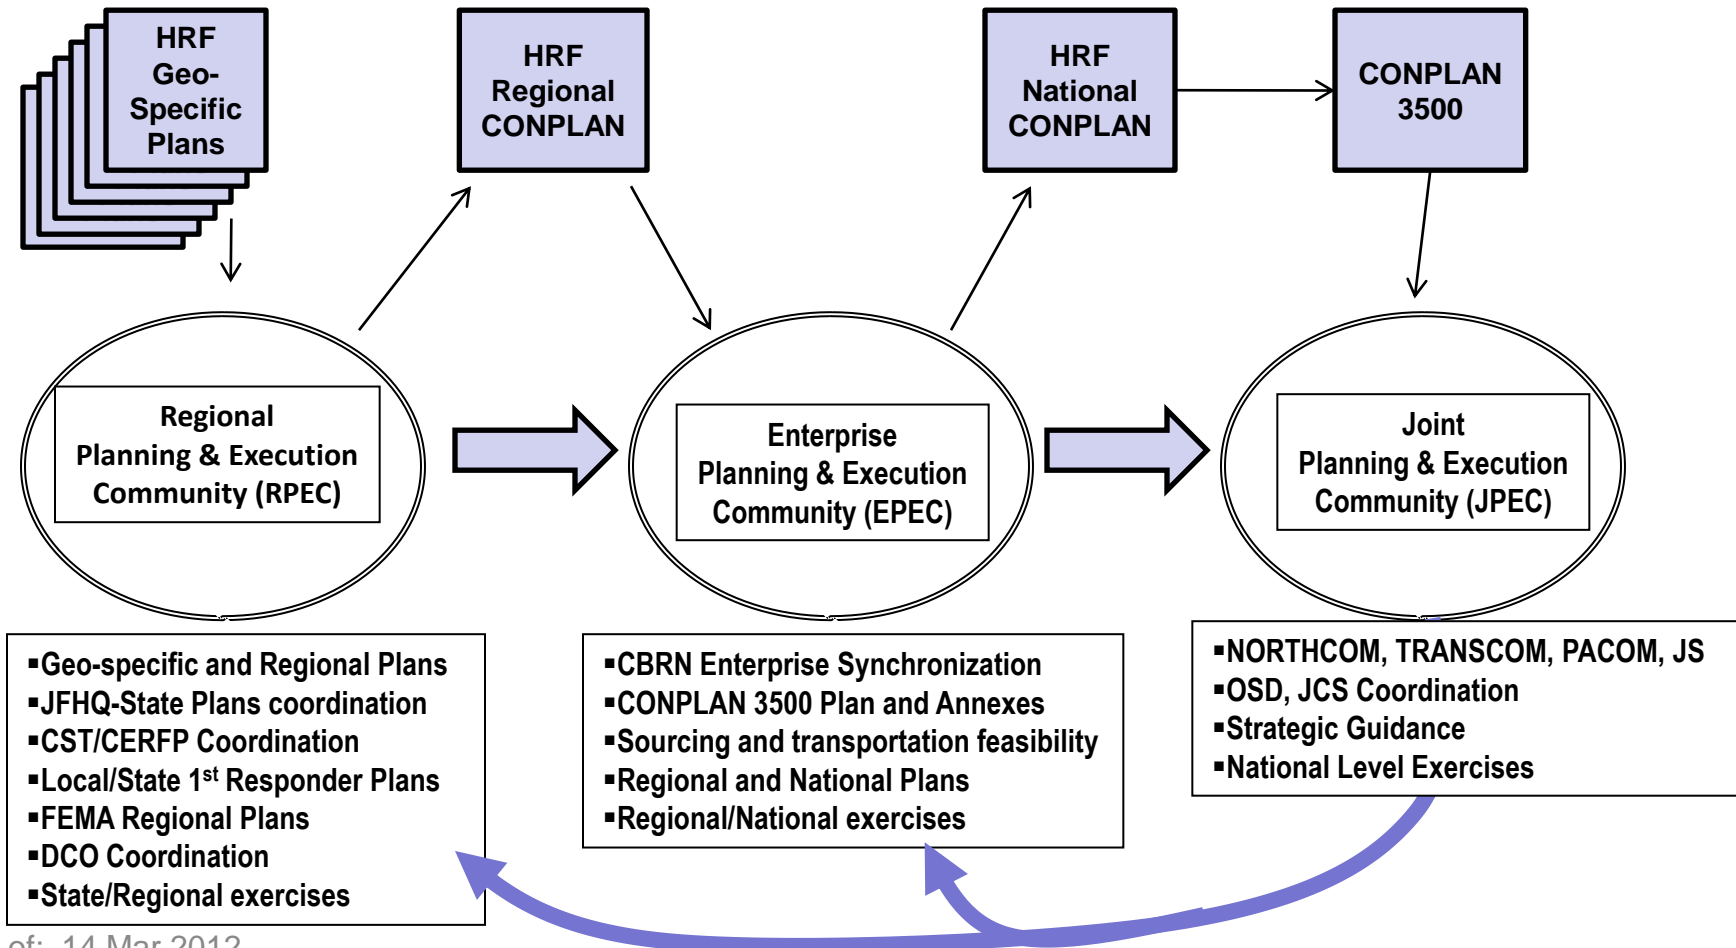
HRF Geo-Specific Plans

HRF Regional CONPLAN

HRF National CONPLAN

CONPLAN 3500

Regional Planning & Execution Community (RPEC)

Enterprise Planning & Execution Community (EPEC)

Joint Planning & Execution Community (JPEC)

▪Geo-specific and Regional Plans
▪JFHQ-State Plans coordination
▪CST/CERFP Coordination
▪Local/State 1$^{st}$ Responder Plans
▪FEMA Regional Plans
▪DCO Coordination
▪State/Regional exercises

▪CBRN Enterprise Synchronization
▪CONPLAN 3500 Plan and Annexes
▪Sourcing and transportation feasibility
▪Regional and National Plans
▪Regional/National exercises

▪NORTHCOM, TRANSCOM, PACOM, JS
▪OSD, JCS Coordination
▪Strategic Guidance
▪National Level Exercises

of: 14 Mar 2012